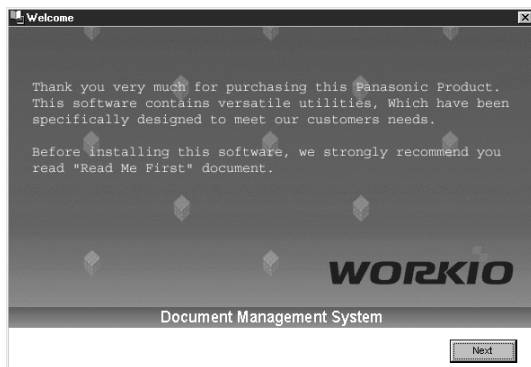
Welcome

Thank you very much for purchasing this Panasonic Product. This software contains versatile utilities, Which have been specifically designed to meet our customers needs.

Before installing this software, we strongly recommend you read "Read Me First" document.

WORKIO

Document Management System

Next